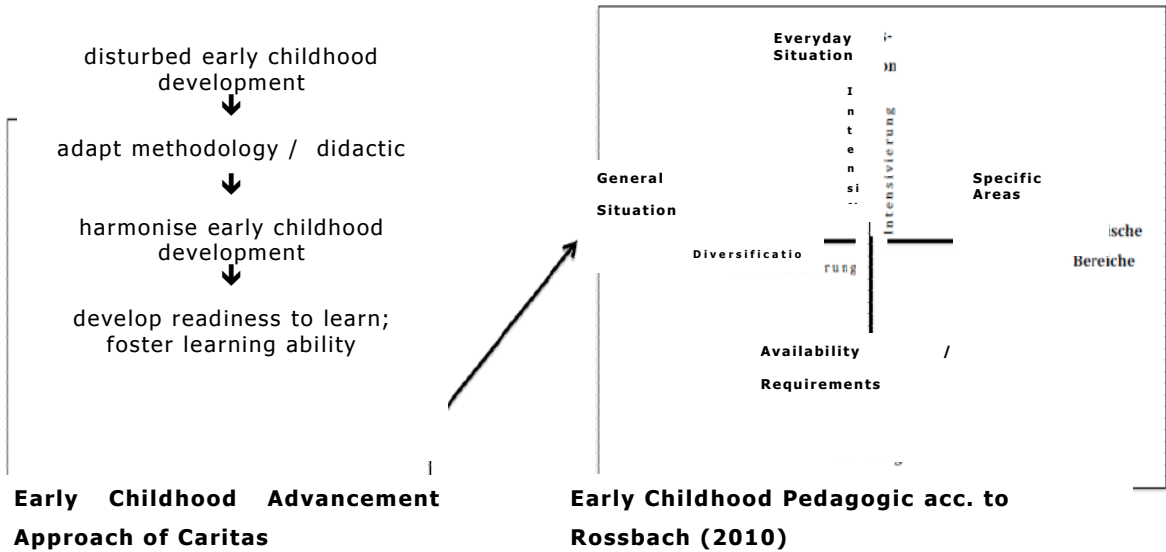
disturbed early childhood development

adapt methodology / didactic

harmonise early childhood development

develop readiness to learn; foster learning ability

Everyday Situation

I n t e n si

Intensivierung

General Situation

Specific Areas

sche

Bereiche

Diversificatio

rung

Availability /

Requirements

Early Childhood Advancement Approach of Caritas

Early Childhood Pedagogic acc. to Rossbach (2010)